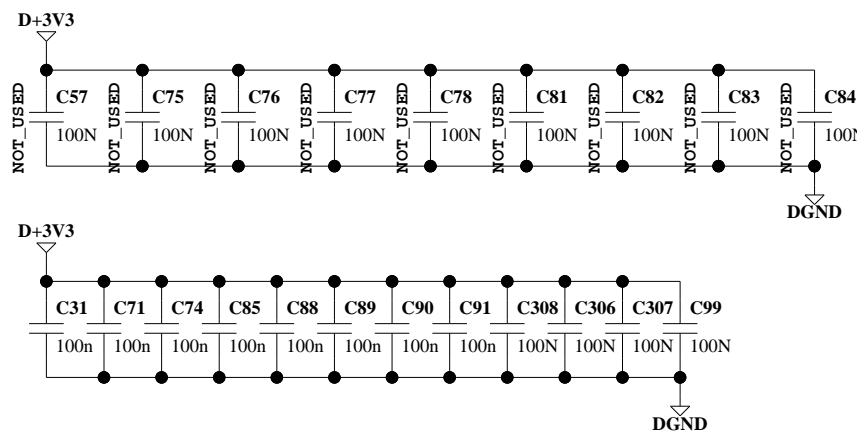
D+3V3

NOT_USED C57 100N
NOT_USED C75 100N
NOT_USED C76 100N
NOT_USED C77 100N
NOT_USED C78 100N
NOT_USED C81 100N
NOT_USED C82 100N
NOT_USED C83 100N
NOT_USED C84 100N

DGND

D+3V3

C31 100n
C71 100n
C74 100n
C85 100n
C88 100n
C89 100n
C90 100n
C91 100n
C308 100N
C306 100N
C307 100N
C99 100N

DGND